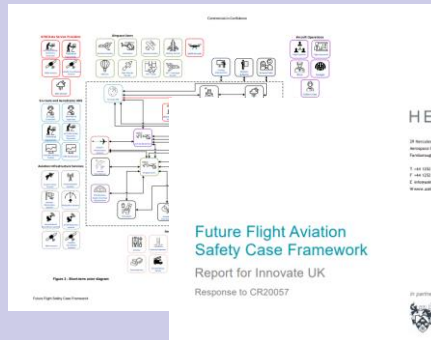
Commercial in Confidence

Figure 2 - Short-term state diagram

Future Flight Safety Case Framework

HE

Future Flight Aviation Safety Case Framework

Report for Innovate UK

Response to CR20057

In partn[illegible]